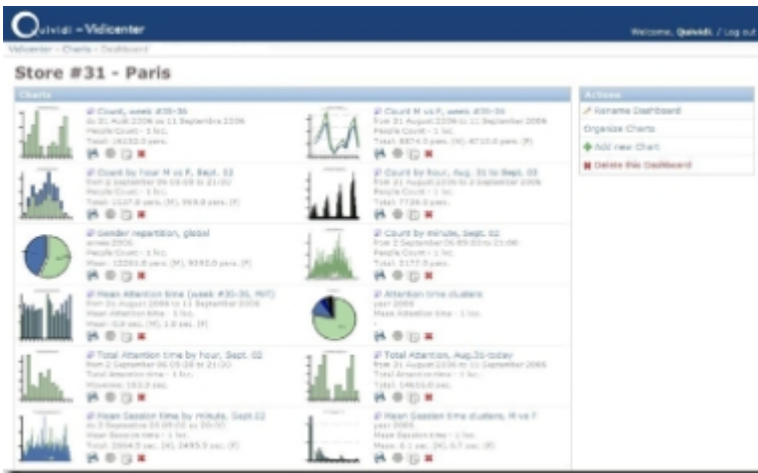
Quividi - Vidicenter

Welcome, Quividi / Log out

Vidicenter › Charts › Dashboard

Store #31 - Paris

Charts

Count, week #35-36
du 31 Août 2006 au 11 Septembre 2006
People Count - 1 loc.
Total: 16153.0 pers.

Count M vs F, week #35-36
from 31 August 2006 to 11 September 2006
People Count - 1 loc.
Total: 8874.0 pers. (M), 6710.0 pers. (F)

Count by hour M vs F, Sept. 02
from 2 September 06 09:00 to 21:00
People Count - 1 loc.
Total: 1107.0 pers. (M), 969.0 pers. (F)

Count by hour, Aug. 31 to Sept. 03
from 31 August 2006 to 3 September 2006
People Count - 1 loc.
Total: 7736.0 pers.

Gender repartition, global
année 2006
People Count - 1 loc.
Mean: 10201.0 pers. (M), 9393.0 pers. (F)

Count by minute, Sept. 02
from 2 September 06 09:00 to 21:00
People Count - 1 loc.
Total: 2177.0 pers.

Mean Attention time (week #30-36, M/F)
from 31 August 2006 to 11 September 2006
Mean Attention time - 1 loc.
Mean: 0.8 sec. (M), 1.0 sec. (F)

Attention time clusters
year 2006
Mean Attention time - 1 loc.

Total Attention time by hour, Sept. 02
from 2 September 06 09:00 to 21:00
Total Attention time - 1 loc.
Moyenne: 183.0 sec.

Total Attention, Aug.31-today
from 31 August 2006 to 11 September 2006
Total Attention time - 1 loc.
Total: 14610.0 sec.

Mean Session time by minute, Sept.02
du 2 Septembre 06 09:00 au 20:00
Mean Session time - 1 loc.
Total: 2064.0 sec. (M), 2495.0 sec. (F)

Mean Session time clusters, M vs F
year 2006
Mean Session time - 1 loc.
Mean: 4.1 sec. (M), 4.7 sec. (F)

Actions
Rename Dashboard
Organize Charts
Add new Chart
Delete this Dashboard